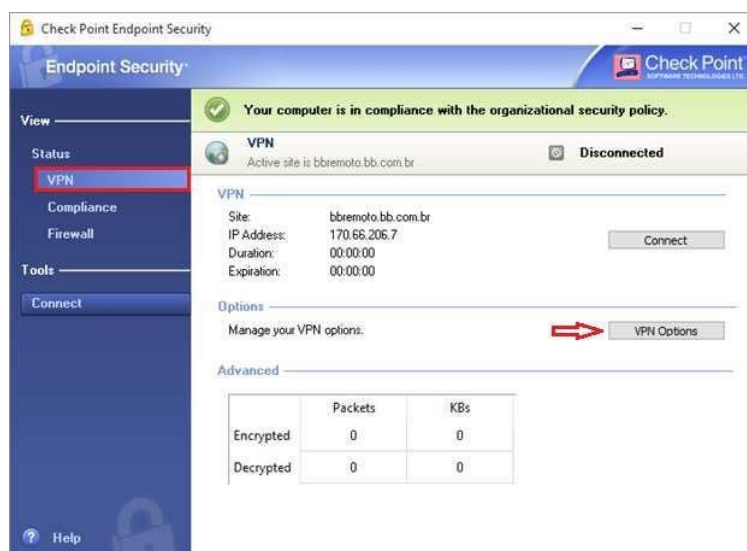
Check Point Endpoint Security

Endpoint Security

Check Point
SOFTWARE TECHNOLOGIES LTD.

View

Status

VPN

Compliance

Firewall

Tools

Connect

Help

Your computer is in compliance with the organizational security policy.

VPN
Active site is bbremoto.bb.com.br

Disconnected

VPN

Site: bbremoto.bb.com.br
IP Address: 170.66.206.7
Duration: 00:00:00
Expiration: 00:00:00

Connect

Options

Manage your VPN options.

VPN Options

Advanced

| | Packets | KBs |
|---|---|---|
| Encrypted | 0 | 0 |
| Decrypted | 0 | 0 |